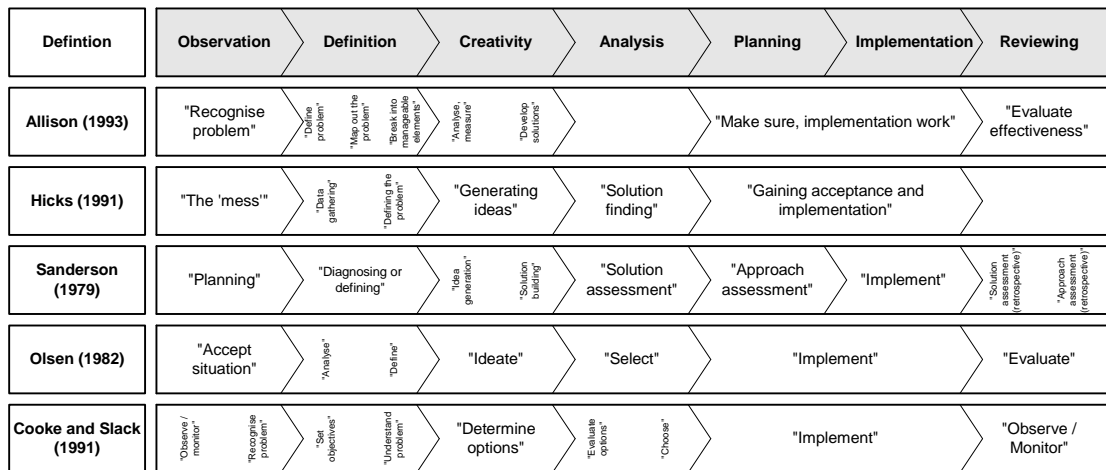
| Defintion | Observation | Definition | Creativity | Analysis | Planning | Implementation | Reviewing |
|---|---|---|---|---|---|---|---|
| Allison (1993) | "Recognise problem" | "Define problem" "Map out the problem" "Break into manageable elements" | "Analyse, measure" "Develop solutions" | | "Make sure, implementation work" | | "Evaluate effectiveness" |
| Hicks (1991) | "The 'mess'" | "Data gathering" "Defining the problem" | "Generating ideas" | "Solution finding" | "Gaining acceptance and implementation" | | |
| Sanderson (1979) | "Planning" | "Diagnosing or defining" | "Idea generation" "Solution building" | "Solution assessment" | "Approach assessment" | "Implement" | "Solution assessment (retrospective)" "Approach assessment (retrospective)" |
| Olsen (1982) | "Accept situation" | "Analyse" "Define" | "Ideate" | "Select" | "Implement" | | "Evaluate" |
| Cooke and Slack (1991) | "Observe / monitor" "Recognise problem" | "Set objectives" "Understand problem" | "Determine options" | "Evaluate options" "Choose" | "Implement" | | "Observe / Monitor" |